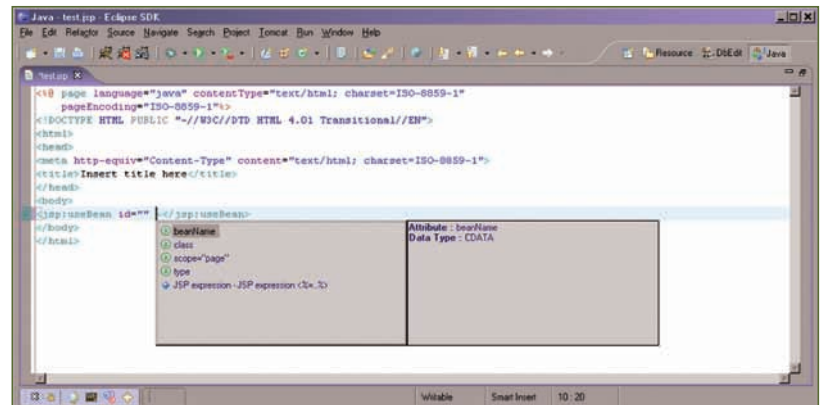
Java - test.jsp - Eclipse SDK

File Edit Refactor Source Navigate Search Project Tomcat Run Window Help

Resource DbEdit Java

test.jsp

<%@ page language="java" contentType="text/html; charset=ISO-8859-1"
    pageEncoding="ISO-8859-1"%>
<!DOCTYPE HTML PUBLIC "-//W3C//DTD HTML 4.01 Transitional//EN">
<html>
<head>
<meta http-equiv="Content-Type" content="text/html; charset=ISO-8859-1">
<title>Insert title here</title>
</head>
<body>
<jsp:useBean id="" ></jsp:useBean>
</body>
</html>

beanName
class
scope="page"
type
JSP expression -JSP expression (<%=..%>)

Attribute : beanName
Data Type : CDATA

Writable | Smart Insert | 10 : 20